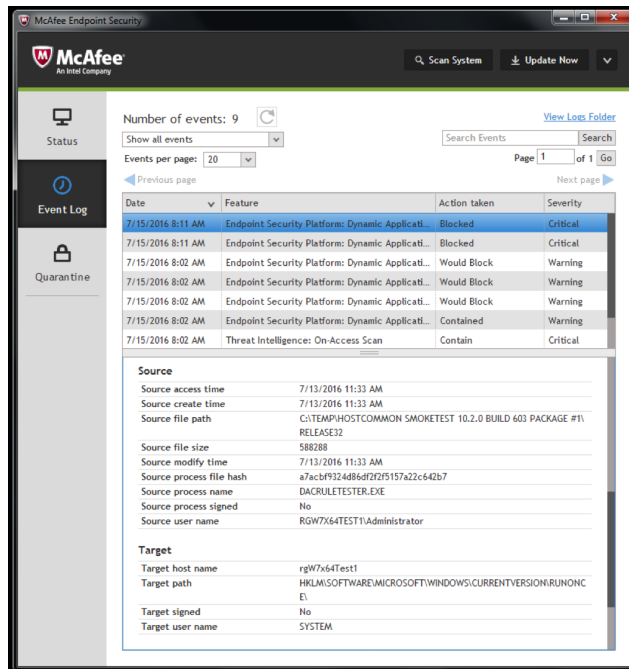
McAfee Endpoint Security

McAfee
An Intel Company

Scan System
Update Now

Status
Event Log
Quarantine

Number of events: 9
View Logs Folder
Show all events
Search Events
Search
Events per page: 20
Page 1 of 1 Go
Previous page
Next page

| Date | Feature | Action taken | Severity |
|---|---|---|---|
| 7/15/2016 8:11 AM | Endpoint Security Platform: Dynamic Applicati... | Blocked | Critical |
| 7/15/2016 8:11 AM | Endpoint Security Platform: Dynamic Applicati... | Blocked | Critical |
| 7/15/2016 8:02 AM | Endpoint Security Platform: Dynamic Applicati... | Would Block | Warning |
| 7/15/2016 8:02 AM | Endpoint Security Platform: Dynamic Applicati... | Would Block | Warning |
| 7/15/2016 8:02 AM | Endpoint Security Platform: Dynamic Applicati... | Would Block | Warning |
| 7/15/2016 8:02 AM | Endpoint Security Platform: Dynamic Applicati... | Contained | Warning |
| 7/15/2016 8:02 AM | Threat Intelligence: On-Access Scan | Contain | Critical |

Source

| | |
|---|---|
| Source access time | 7/13/2016 11:33 AM |
| Source create time | 7/13/2016 11:33 AM |
| Source file path | C:\TEMP\HOSTCOMMON SMOKETEST 10.2.0 BUILD 603 PACKAGE #1\RELEASE32 |
| Source file size | 588288 |
| Source modify time | 7/13/2016 11:33 AM |
| Source process file hash | a7acbf9324d86df2f2f5157a22c642b7 |
| Source process name | DACRULETESTER.EXE |
| Source process signed | No |
| Source user name | RGW7X64TEST1\Administrator |

Target

| | |
|---|---|
| Target host name | rgW7x64Test1 |
| Target path | HKLM\SOFTWARE\MICROSOFT\WINDOWS\CURRENTVERSION\RUNONCE\ |
| Target signed | No |
| Target user name | SYSTEM |